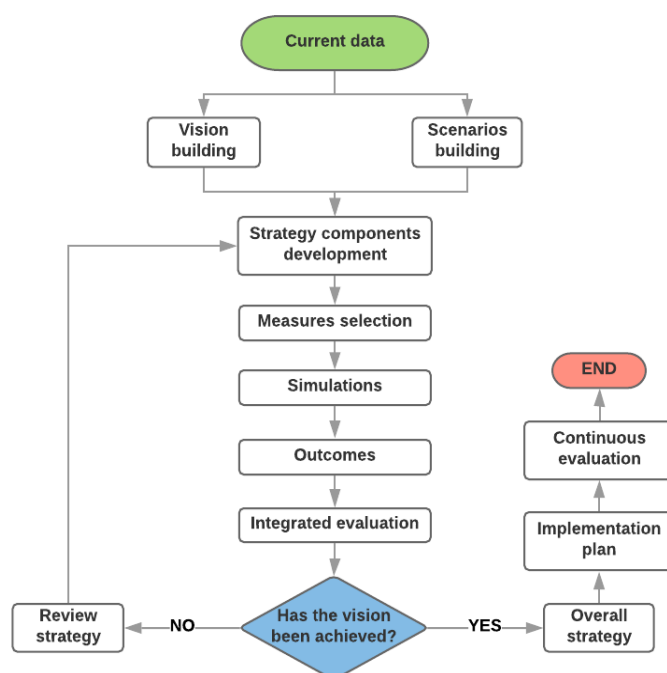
Current data

Vision building

Scenarios building

Strategy components development

Measures selection

Simulations

Outcomes

Integrated evaluation

Has the vision been achieved?

NO

Review strategy

YES

Overall strategy

Implementation plan

Continuous evaluation

END